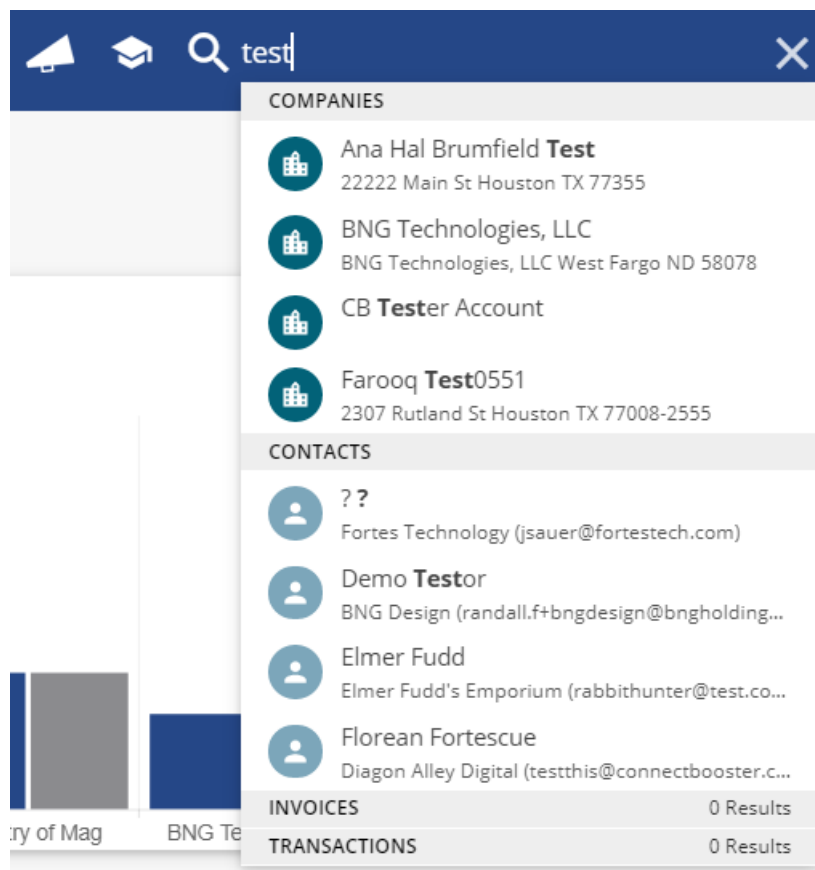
test

COMPANIES

Ana Hal Brumfield Test
22222 Main St Houston TX 77355

BNG Technologies, LLC
BNG Technologies, LLC West Fargo ND 58078

CB Tester Account

Farooq Test0551
2307 Rutland St Houston TX 77008-2555

CONTACTS

? ?
Fortes Technology (jsauer@fortestech.com)

Demo Testor
BNG Design (randall.f+bngdesign@bngholding...

Elmer Fudd
Elmer Fudd's Emporium (rabbithunter@test.co...

Florean Fortescue
Diagon Alley Digital (testthis@connectbooster.c...

INVOICES 0 Results

TRANSACTIONS 0 Results

try of Mag

BNG Te